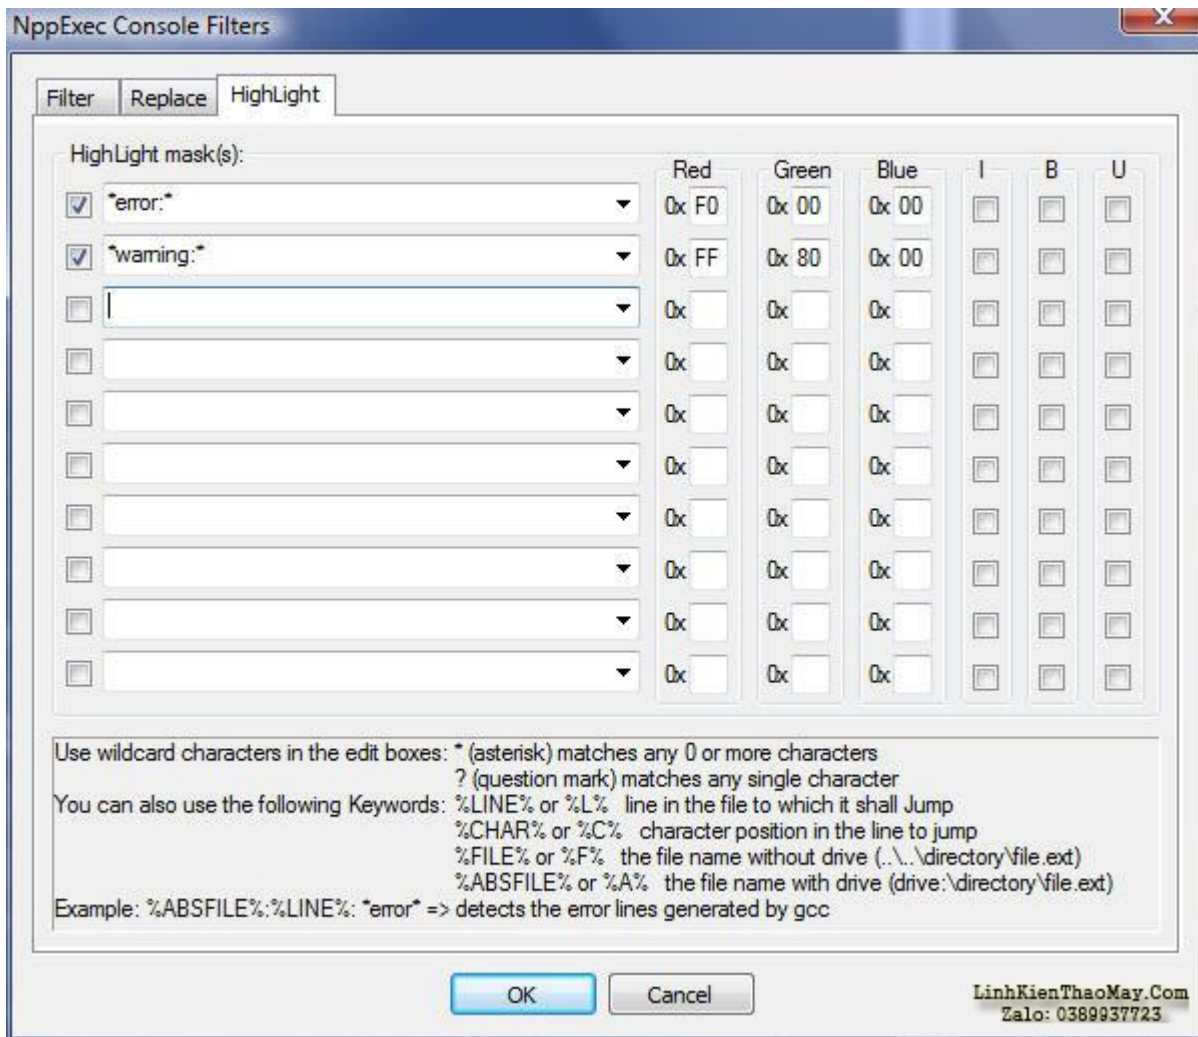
NppExec Console Filters

Filter | Replace | HighLight

HighLight mask(s):

| | | Red | Green | Blue | I | B | U |
|---|---|---|---|---|---|---|---|
| ☑ | *error:* | 0x F0 | 0x 00 | 0x 00 | ☐ | ☐ | ☐ |
| ☑ | *warning:* | 0x FF | 0x 80 | 0x 00 | ☐ | ☐ | ☐ |
| ☐ | | 0x | 0x | 0x | ☐ | ☐ | ☐ |
| ☐ | | 0x | 0x | 0x | ☐ | ☐ | ☐ |
| ☐ | | 0x | 0x | 0x | ☐ | ☐ | ☐ |
| ☐ | | 0x | 0x | 0x | ☐ | ☐ | ☐ |
| ☐ | | 0x | 0x | 0x | ☐ | ☐ | ☐ |
| ☐ | | 0x | 0x | 0x | ☐ | ☐ | ☐ |
| ☐ | | 0x | 0x | 0x | ☐ | ☐ | ☐ |
| ☐ | | 0x | 0x | 0x | ☐ | ☐ | ☐ |

Use wildcard characters in the edit boxes: * (asterisk) matches any 0 or more characters
? (question mark) matches any single character
You can also use the following Keywords: %LINE% or %L% line in the file to which it shall Jump
%CHAR% or %C% character position in the line to jump
%FILE% or %F% the file name without drive (..\..\directory\file.ext)
%ABSFILE% or %A% the file name with drive (drive:\directory\file.ext)
Example: %ABSFILE%:%LINE%: *error* => detects the error lines generated by gcc

OK Cancel

LinhKienThaoMay.Com
Zalo: 0389937723